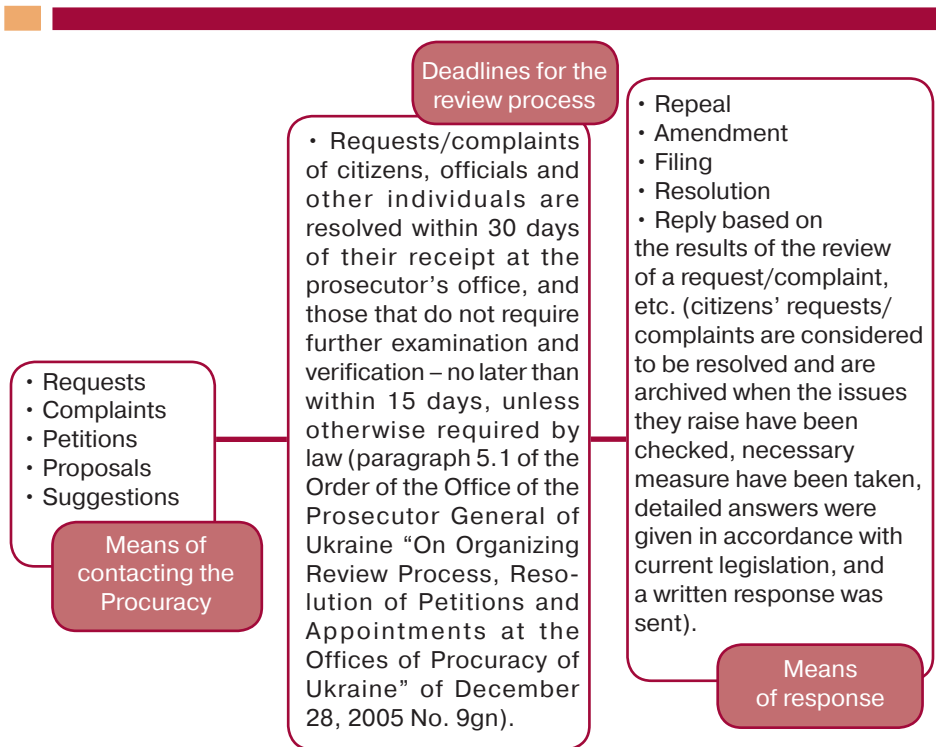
Deadlines for the review process

• Requests/complaints of citizens, officials and other individuals are resolved within 30 days of their receipt at the prosecutor's office, and those that do not require further examination and verification – no later than within 15 days, unless otherwise required by law (paragraph 5.1 of the Order of the Office of the Prosecutor General of Ukraine "On Organizing Review Process, Resolution of Petitions and Appointments at the Offices of Procuracy of Ukraine" of December 28, 2005 No. 9gn).

• Requests
• Complaints
• Petitions
• Proposals
• Suggestions

Means of contacting the Procuracy

• Repeal
• Amendment
• Filing
• Resolution
• Reply based on the results of the review of a request/complaint, etc. (citizens' requests/complaints are considered to be resolved and are archived when the issues they raise have been checked, necessary measure have been taken, detailed answers were given in accordance with current legislation, and a written response was sent).

Means of response